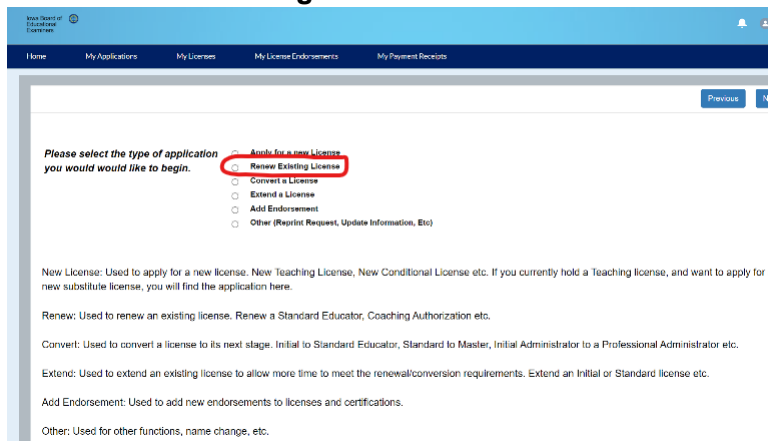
Iowa Board of Educational Examiners

Home My Applications My Licenses My License Endorsements My Payment Receipts

Previous N

Please select the type of application you would would like to begin.

Apply for a new License
Renew Existing License
Convert a License
Extend a License
Add Endorsement
Other (Reprint Request, Update Information, Etc)

New License: Used to apply for a new license. New Teaching License, New Conditional License etc. If you currently hold a Teaching license, and want to apply for new substitute license, you will find the application here.

Renew: Used to renew an existing license. Renew a Standard Educator, Coaching Authorization etc.

Convert: Used to convert a license to its next stage. Initial to Standard Educator, Standard to Master, Initial Administrator to a Professional Administrator etc.

Extend: Used to extend an existing license to allow more time to meet the renewal/conversion requirements. Extend an Initial or Standard license etc.

Add Endorsement: Used to add new endorsements to licenses and certifications.

Other: Used for other functions, name change, etc.